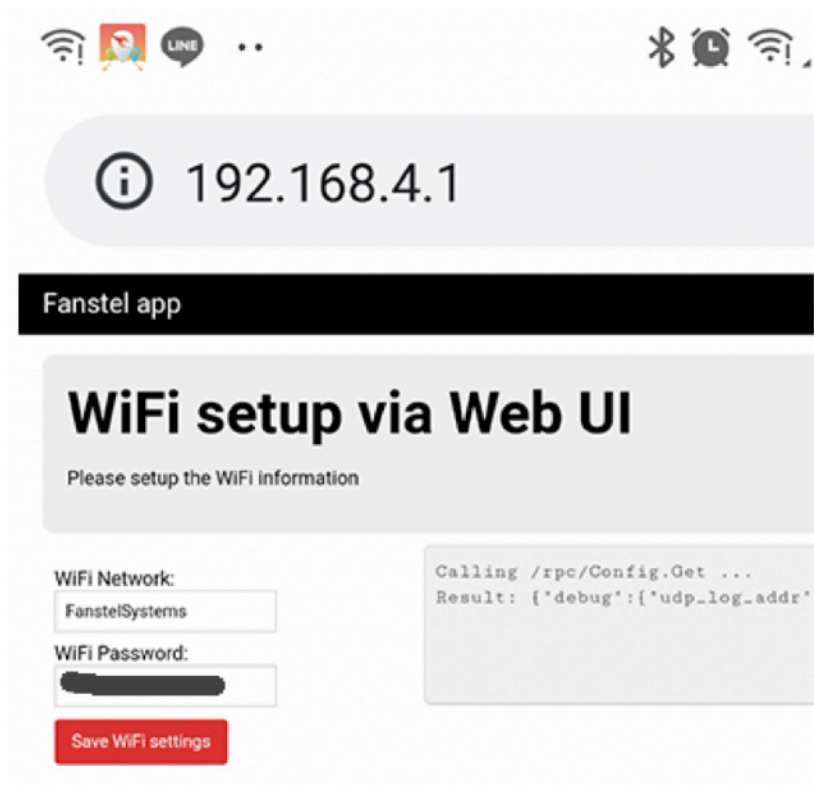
LINE ··

192.168.4.1

Fanstel app

WiFi setup via Web UI

Please setup the WiFi information

WiFi Network:

FanstelSystems

WiFi Password:

Save WiFi settings

Calling /rpc/Config.Get ...
Result: {"debug":{"udp_log_addr"